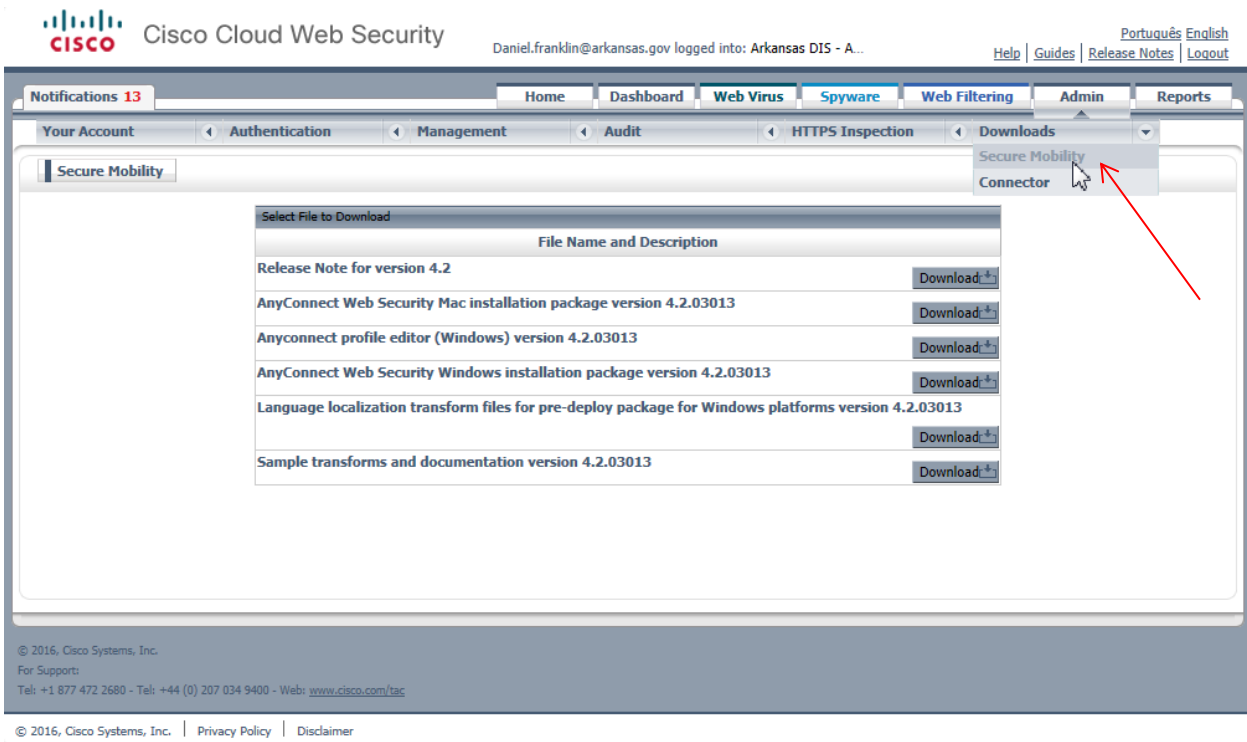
CISCO Cisco Cloud Web Security

Daniel.franklin@arkansas.gov logged into: Arkansas DIS - A...

Português English
Help | Guides | Release Notes | Logout

Notifications 13

Home | Dashboard | Web Virus | Spyware | Web Filtering | Admin | Reports

Your Account | Authentication | Management | Audit | HTTPS Inspection | Downloads

Secure Mobility
Connector

Secure Mobility

Select File to Download

| File Name and Description |
|---|
| Release Note for version 4.2 Download |
| AnyConnect Web Security Mac installation package version 4.2.03013 Download |
| Anyconnect profile editor (Windows) version 4.2.03013 Download |
| AnyConnect Web Security Windows installation package version 4.2.03013 Download |
| Language localization transform files for pre-deploy package for Windows platforms version 4.2.03013 Download |
| Sample transforms and documentation version 4.2.03013 Download |

© 2016, Cisco Systems, Inc.
For Support:
Tel: +1 877 472 2680 - Tel: +44 (0) 207 034 9400 - Web: www.cisco.com/tac

© 2016, Cisco Systems, Inc. | Privacy Policy | Disclaimer